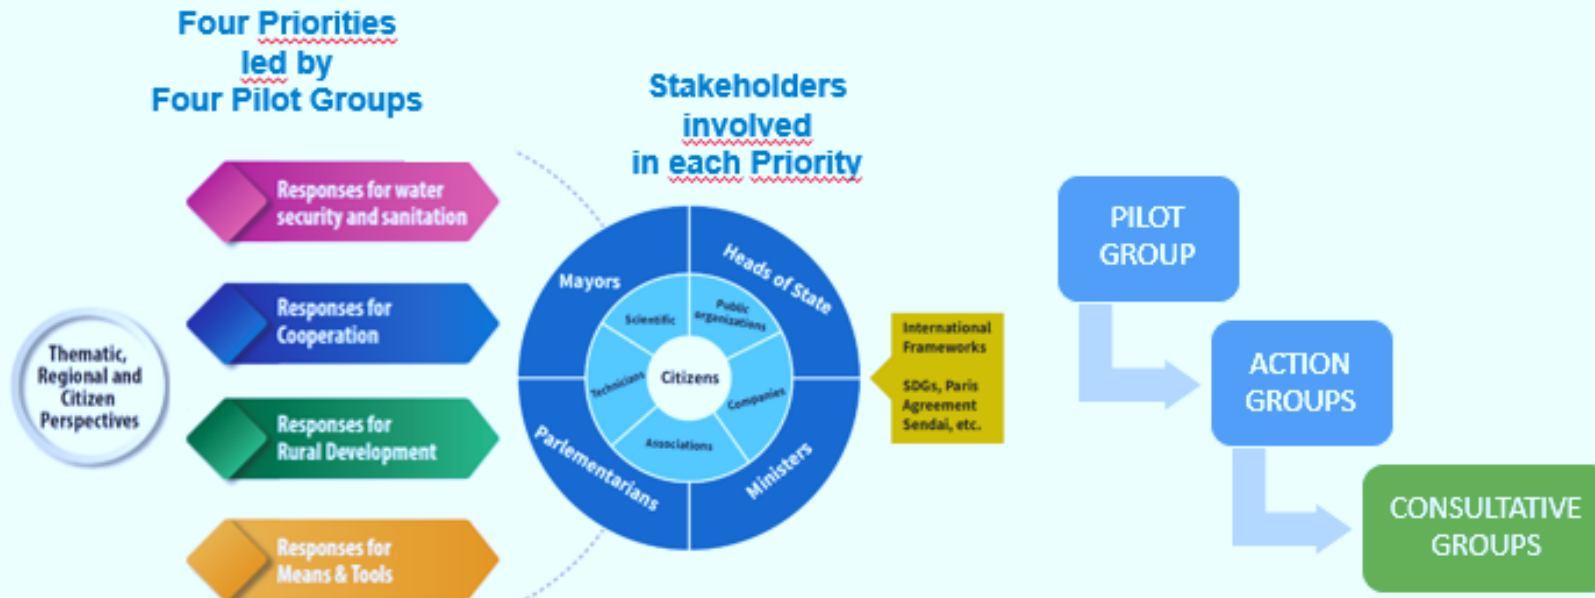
Four Priorities
led by
Four Pilot Groups

Thematic, Regional and Citizen Perspectives

Responses for water security and sanitation

Responses for Cooperation

Responses for Rural Development

Responses for Means & Tools

Stakeholders
involved
in each Priority

Mayors

Heads of State

Parlementarians

Ministers

Scientific

Public organizations

Technicians

Citizens

Companies

Associations

International Frameworks

SDGs, Paris Agreement Sendai, etc.

PILOT GROUP

ACTION GROUPS

CONSULTATIVE GROUPS